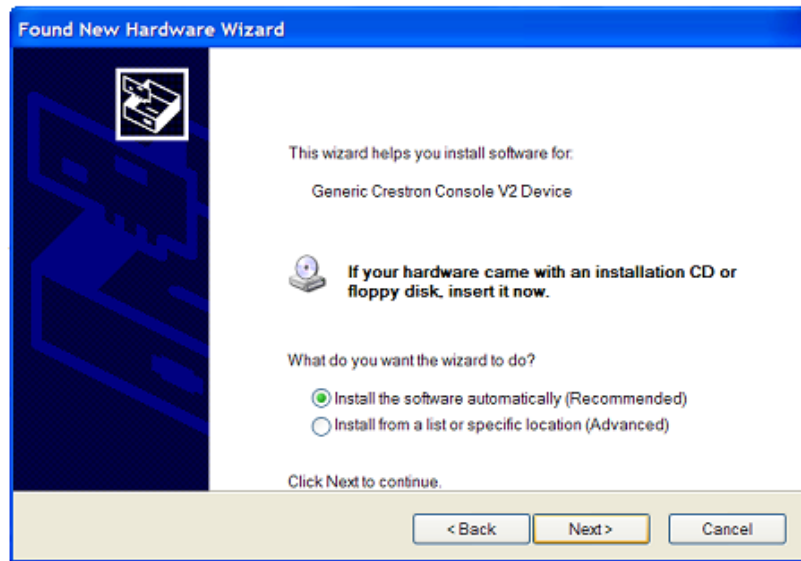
Found New Hardware Wizard

This wizard helps you install software for:

Generic Crestron Console V2 Device

If your hardware came with an installation CD or floppy disk, insert it now.

What do you want the wizard to do?

Install the software automatically (Recommended)

Install from a list or specific location (Advanced)

Click Next to continue.

< Back

Next >

Cancel